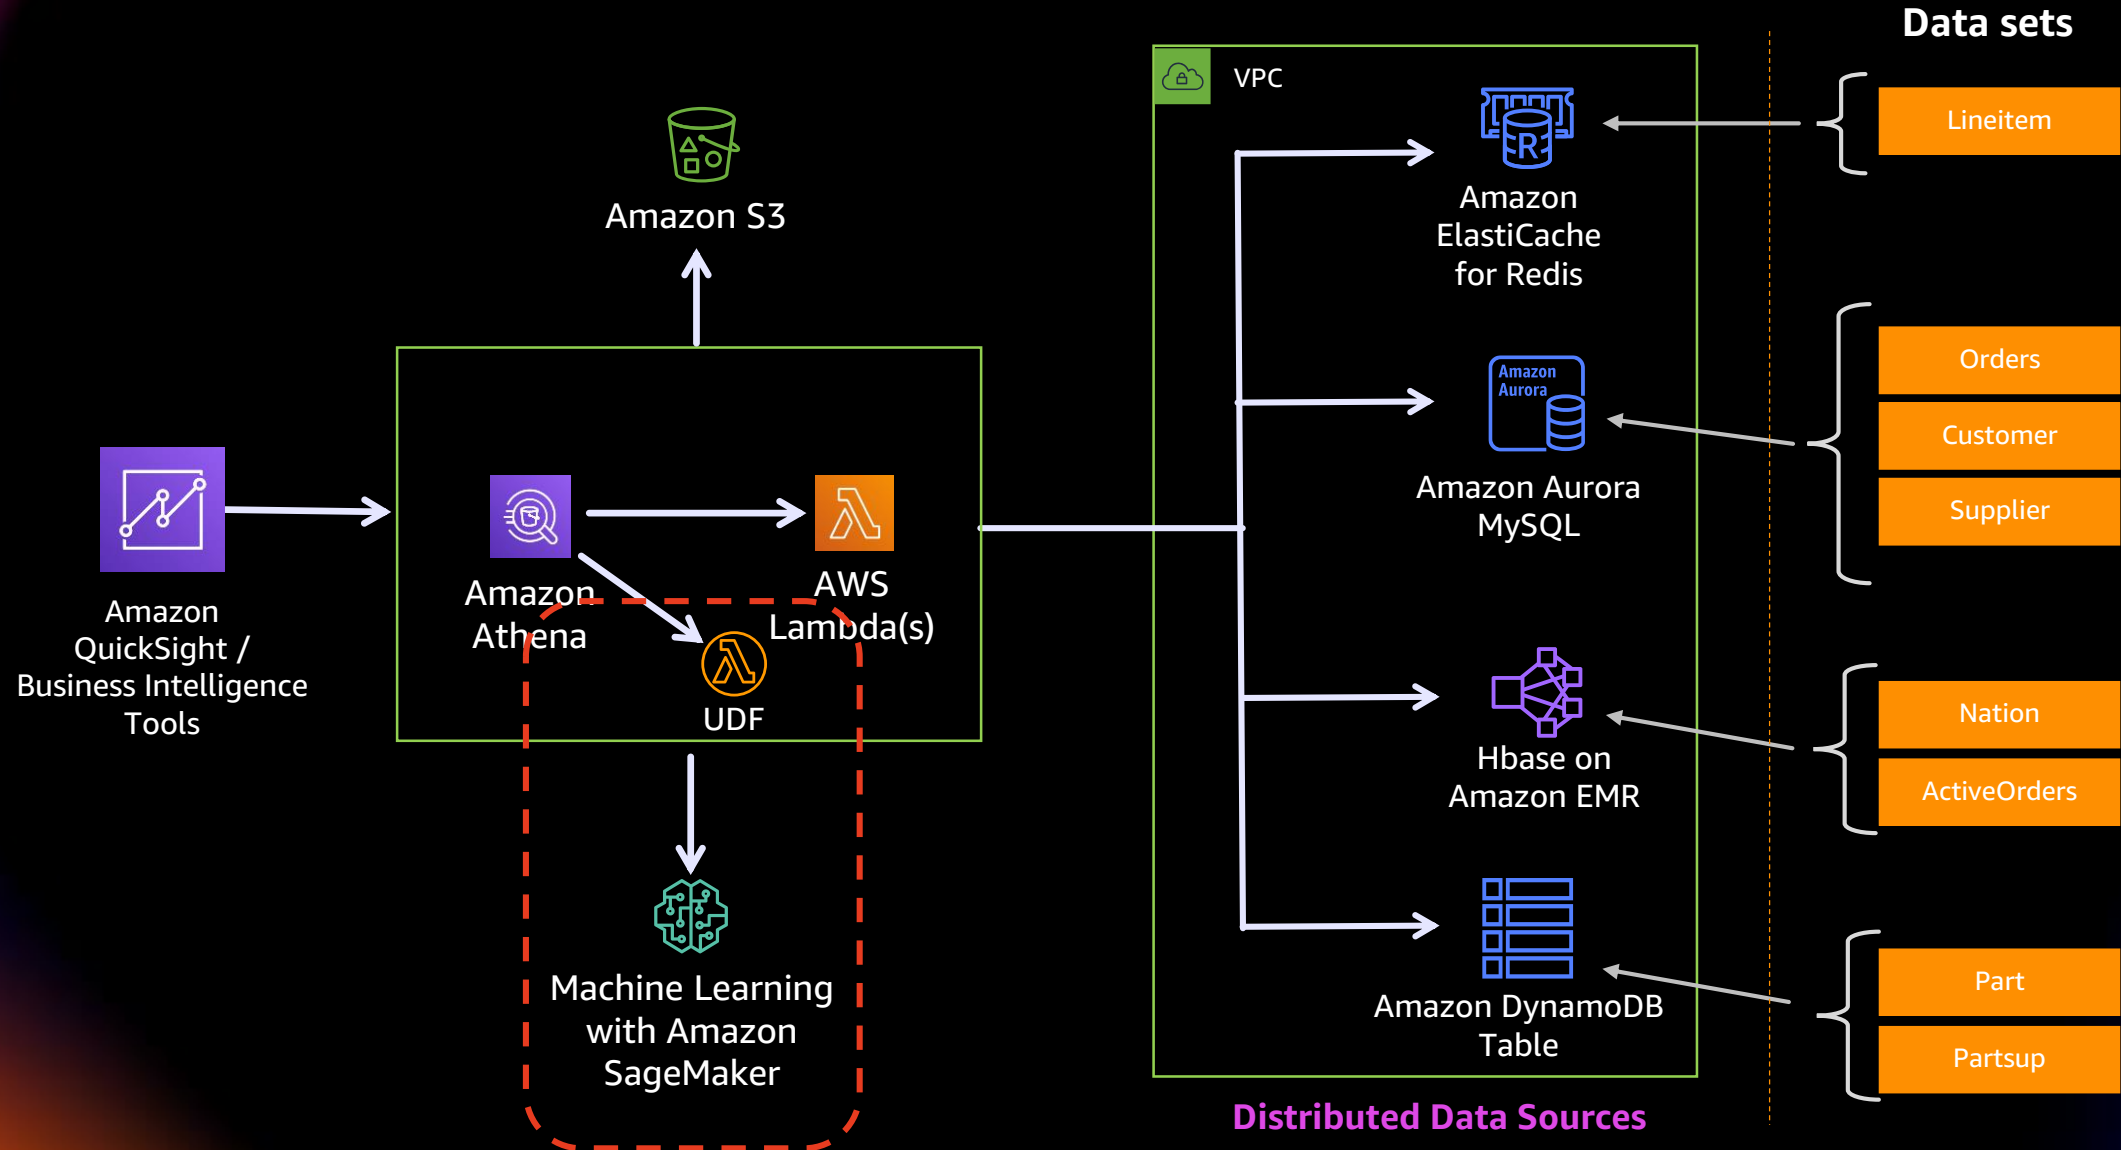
Data sets

VPC

Amazon S3

Amazon QuickSight / Business Intelligence Tools

Amazon Athena

AWS Lambda(s)

UDF

Machine Learning with Amazon SageMaker

R

Amazon ElastiCache for Redis

Amazon Aurora

Amazon Aurora MySQL

Hbase on Amazon EMR

Amazon DynamoDB Table

Distributed Data Sources

Lineitem

Orders

Customer

Supplier

Nation

ActiveOrders

Part

Partsup